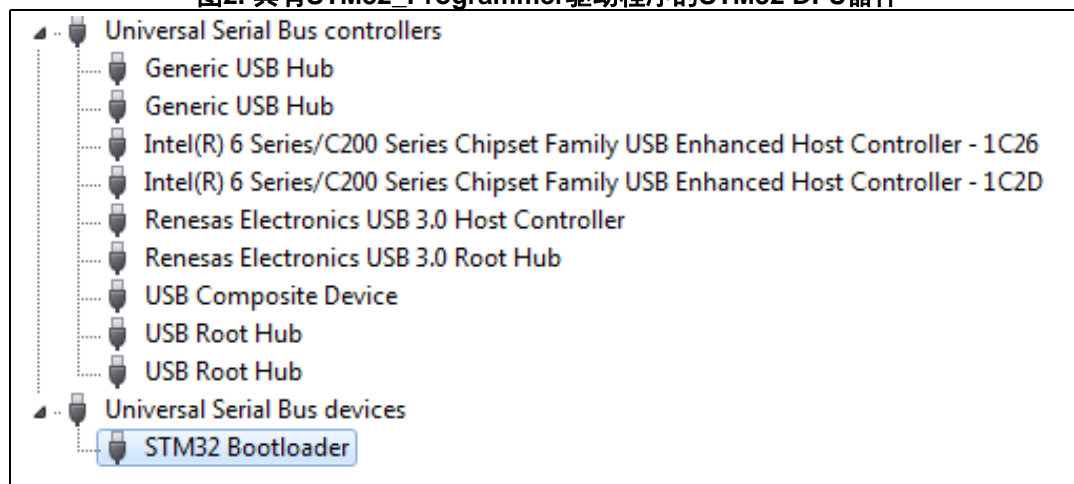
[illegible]

Universal Serial Bus controllers
Generic USB Hub
Generic USB Hub
Intel(R) 6 Series/C200 Series Chipset Family USB Enhanced Host Controller - 1C26
Intel(R) 6 Series/C200 Series Chipset Family USB Enhanced Host Controller - 1C2D
Renesas Electronics USB 3.0 Host Controller
Renesas Electronics USB 3.0 Root Hub
USB Composite Device
USB Root Hub
USB Root Hub
Universal Serial Bus devices
STM32 Bootloader